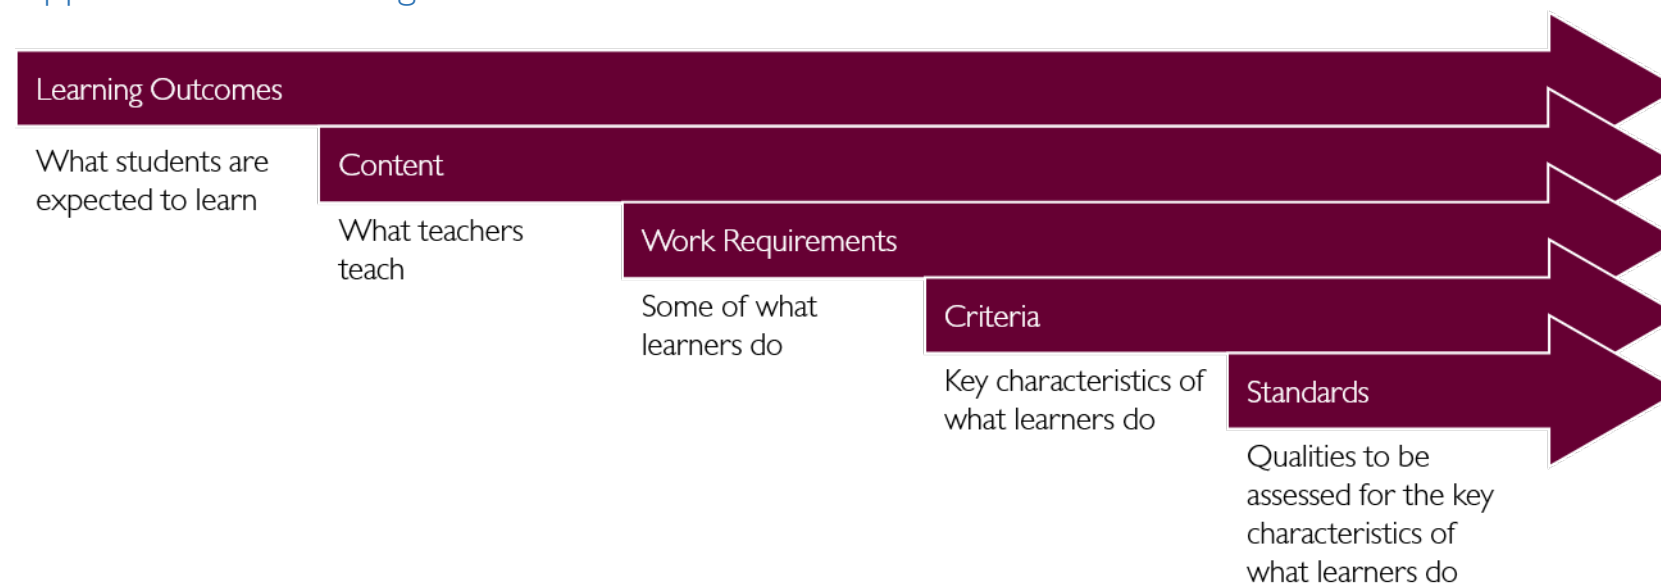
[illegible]

Learning Outcomes

What students are expected to learn

Content

What teachers teach

Work Requirements

Some of what learners do

Criteria

Key characteristics of what learners do

Standards

Qualities to be assessed for the key characteristics of what learners do